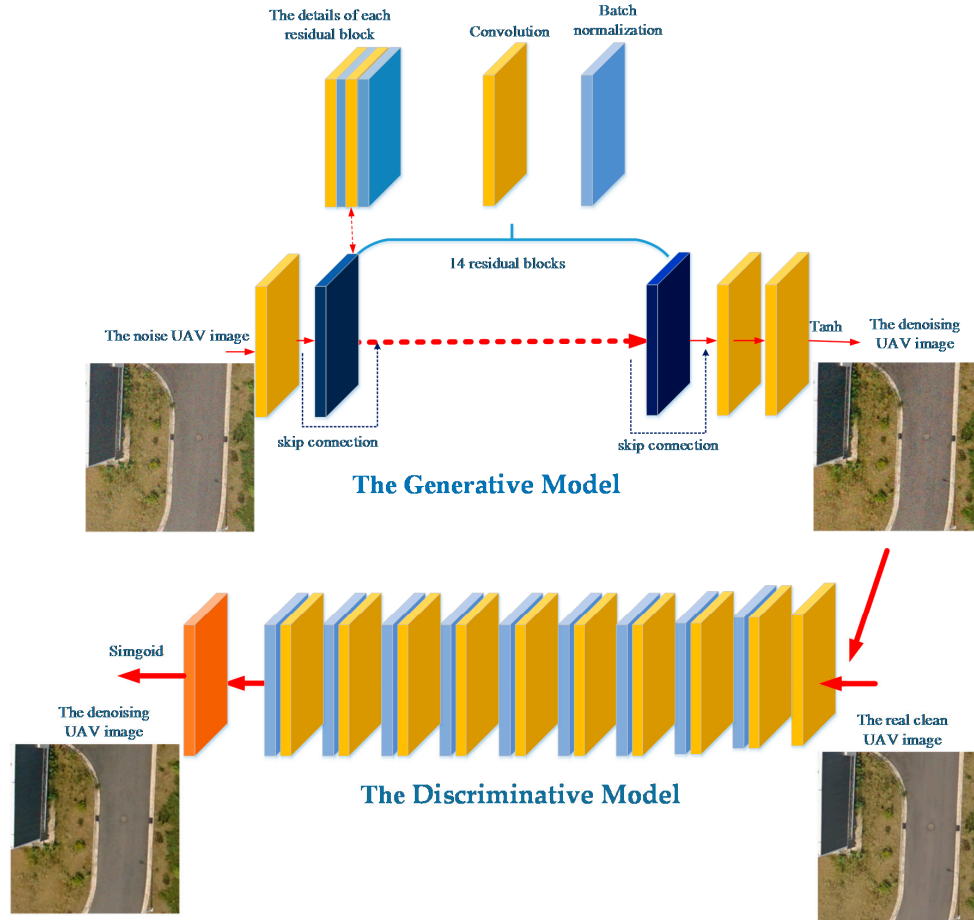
The details of each residual block

Convolution

Batch normalization

14 residual blocks

The noise UAV image

Tanh

The denoising UAV image

skip connection

skip connection

The Generative Model

Simgoid

The denoising UAV image

The real clean UAV image

The Discriminative Model